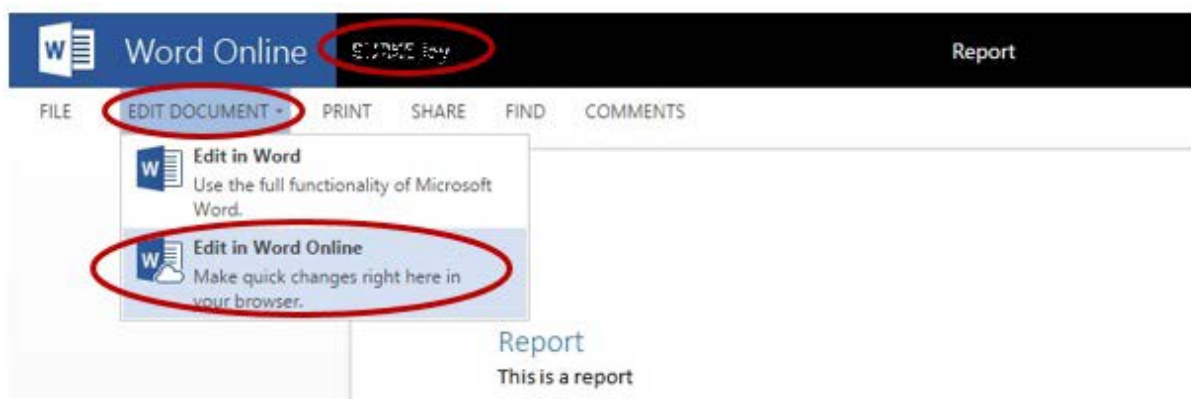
Word Online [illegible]

Report

FILE EDIT DOCUMENT PRINT SHARE FIND COMMENTS

Edit in Word
Use the full functionality of Microsoft Word.

Edit in Word Online
Make quick changes right here in your browser.

Report
This is a report